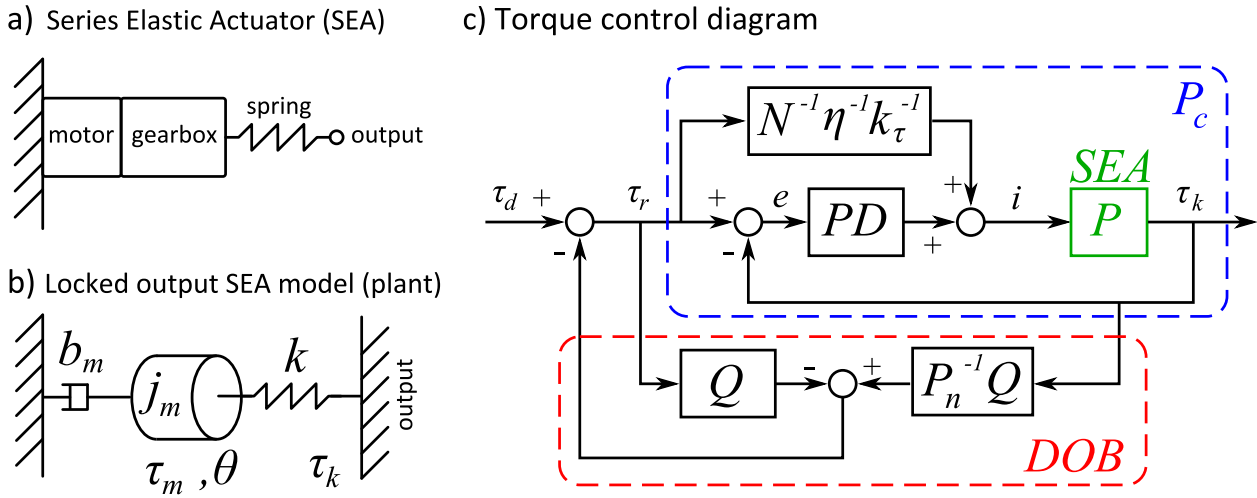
a) Series Elastic Actuator (SEA)

motor

gearbox

spring

output

b) Locked output SEA model (plant)

$b_m$

$j_m$

$k$

output

$\tau_m$ ,$\theta$

$\tau_k$

c) Torque control diagram

$P_c$

$N^{-1}\eta^{-1}k_\tau^{-1}$

$SEA$

$\tau_d$ +

$\tau_r$

+

$e$

+

$i$

$\tau_k$

-

$PD$

$P$

-

+

+

-

$Q$

$P_n^{-1}Q$

$DOB$